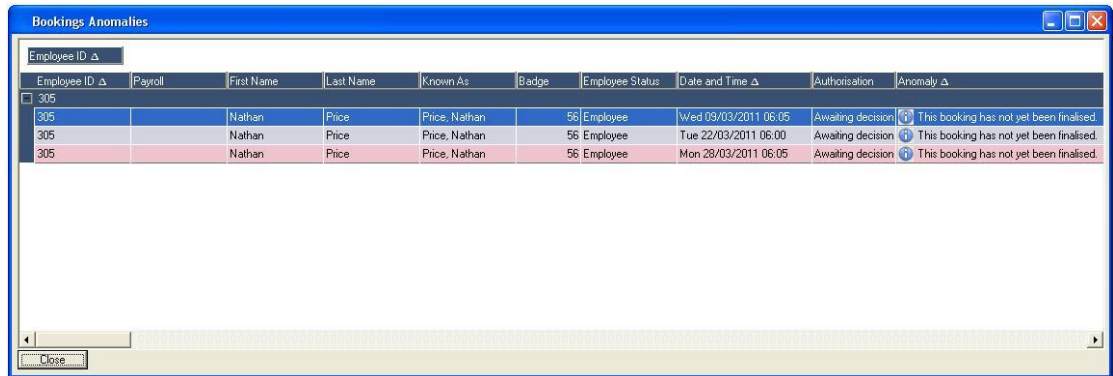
Bookings Anomalies

Employee ID ∆

| Employee ID ∆ | Payroll | First Name | Last Name | Known As | Badge | Employee Status | Date and Time ∆ | Authorisation | Anomaly ∆ |
|---|---|---|---|---|---|---|---|---|---|
| 305 | | | | | | | | | |
| 305 | | Nathan | Price | Price, Nathan | 56 | Employee | Wed 09/03/2011 06:05 | Awaiting decision | This booking has not yet been finalised. |
| 305 | | Nathan | Price | Price, Nathan | 56 | Employee | Tue 22/03/2011 06:00 | Awaiting decision | This booking has not yet been finalised. |
| 305 | | Nathan | Price | Price, Nathan | 56 | Employee | Mon 28/03/2011 06:05 | Awaiting decision | This booking has not yet been finalised. |

Close